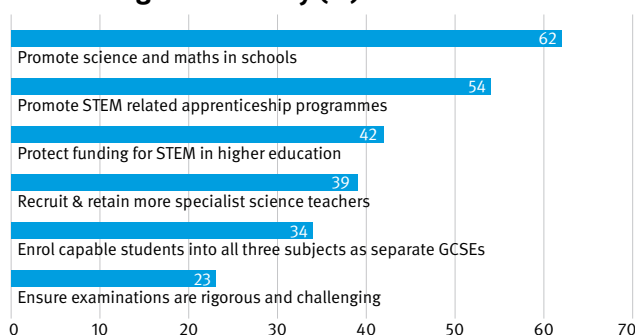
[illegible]

62
Promote science and maths in schools

54
Promote STEM related apprenticeship programmes

42
Protect funding for STEM in higher education

39
Recruit & retain more specialist science teachers

34
Enrol capable students into all three subjects as separate GCSEs

23
Ensure examinations are rigorous and challenging

0 10 20 30 40 50 60 70